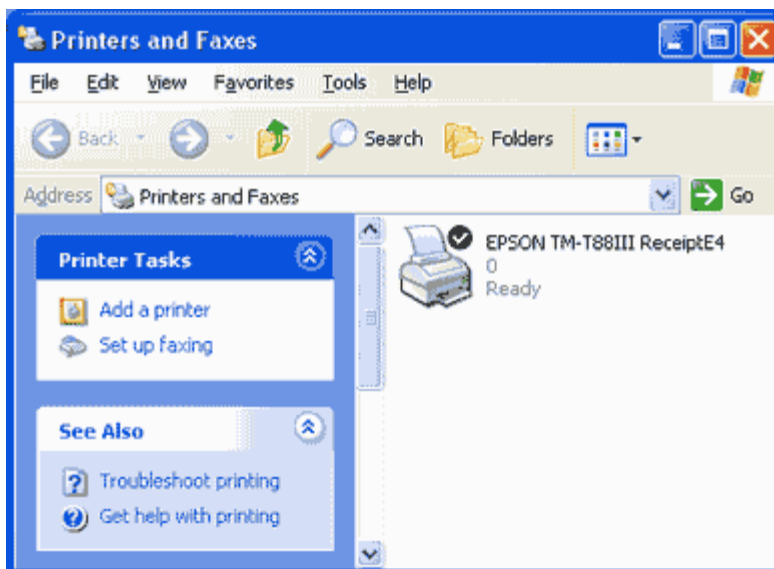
Printers and Faxes

File Edit View Favorites Tools Help

Back Search Folders

Address Printers and Faxes Go

Printer Tasks

Add a printer
Set up faxing

See Also

Troubleshoot printing
Get help with printing

EPSON TM-T88III ReceiptE4
0
Ready